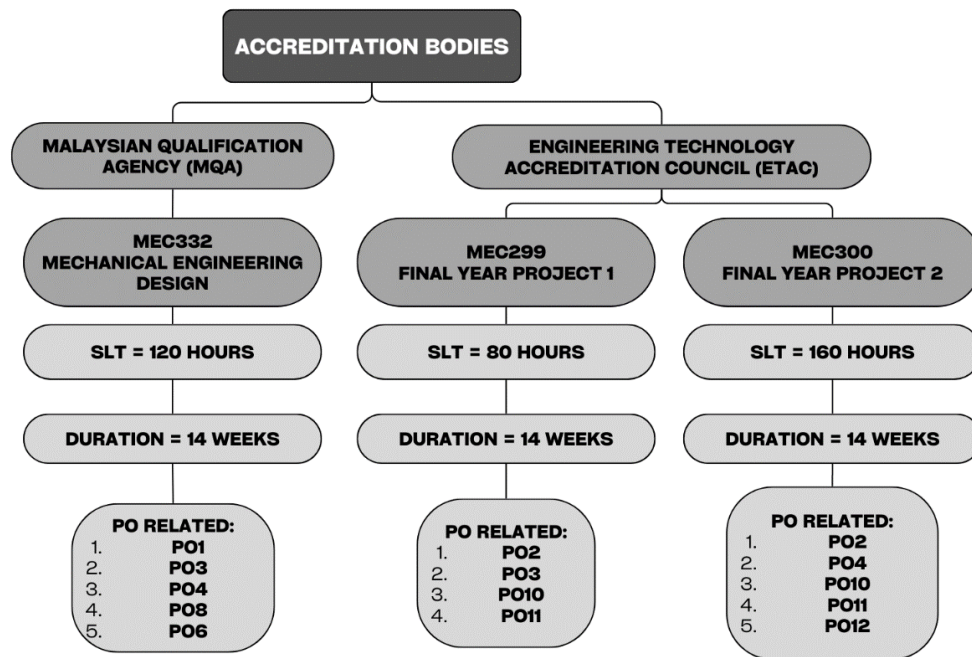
ACCREDITATION BODIES

MALAYSIAN QUALIFICATION AGENCY (MQA)

MEC332
MECHANICAL ENGINEERING DESIGN

SLT = 120 HOURS

DURATION = 14 WEEKS

PO RELATED:
1. PO1
2. PO3
3. PO4
4. PO8
5. PO6

ENGINEERING TECHNOLOGY ACCREDITATION COUNCIL (ETAC)

MEC299
FINAL YEAR PROJECT 1

SLT = 80 HOURS

DURATION = 14 WEEKS

PO RELATED:
1. PO2
2. PO3
3. PO10
4. PO11

MEC300
FINAL YEAR PROJECT 2

SLT = 160 HOURS

DURATION = 14 WEEKS

PO RELATED:
1. PO2
2. PO4
3. PO10
4. PO11
5. PO12